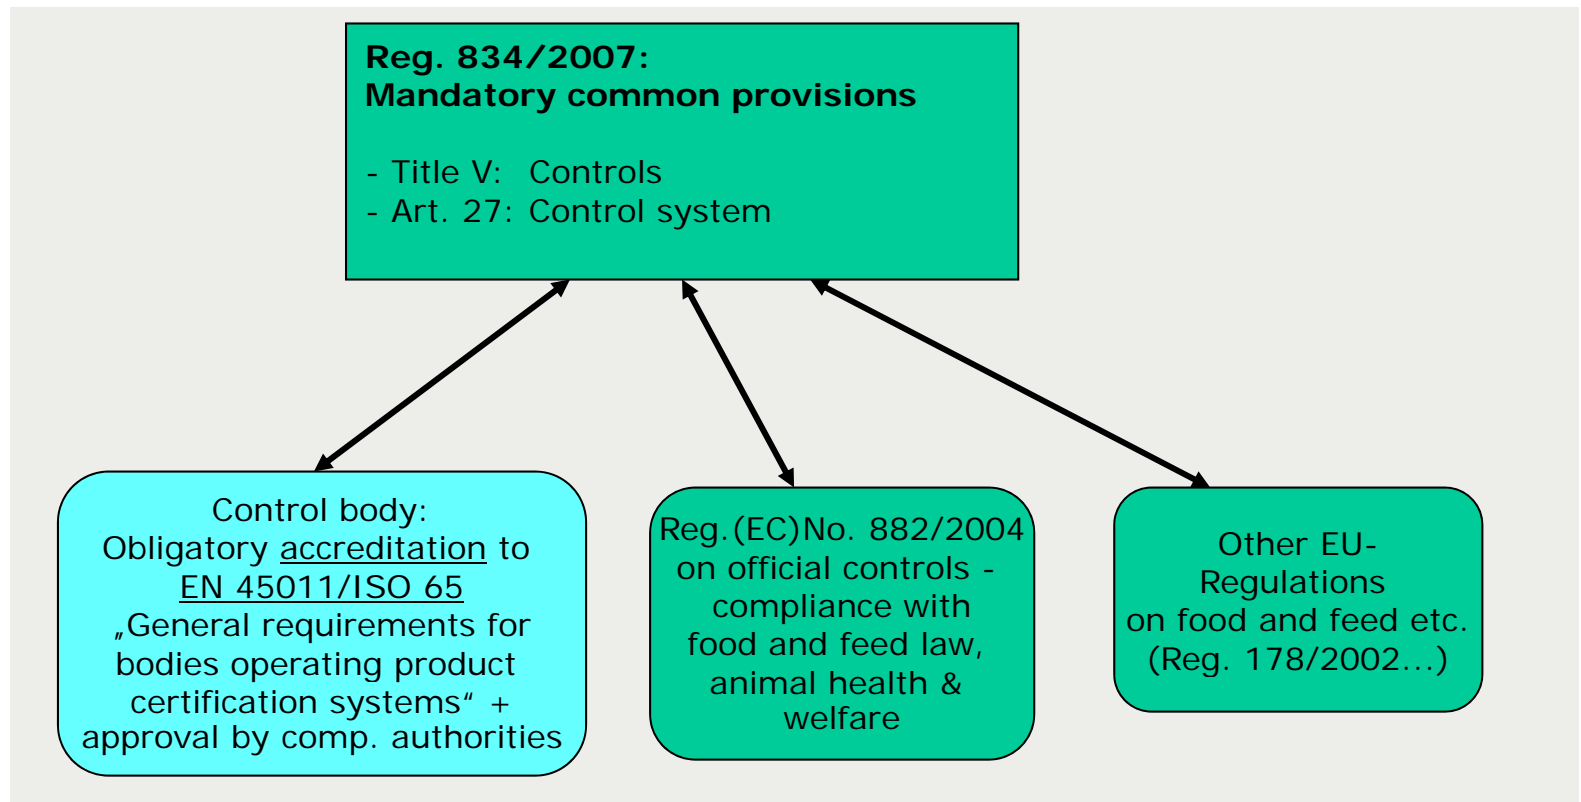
**Reg. 834/2007:**
**Mandatory common provisions**

- Title V: Controls
- Art. 27: Control system

Control body:
Obligatory accreditation to EN 45011/ISO 65
„General requirements for bodies operating product certification systems“ + approval by comp. authorities

Reg.(EC)No. 882/2004 on official controls - compliance with food and feed law, animal health & welfare

Other EU-Regulations on food and feed etc. (Reg. 178/2002...)